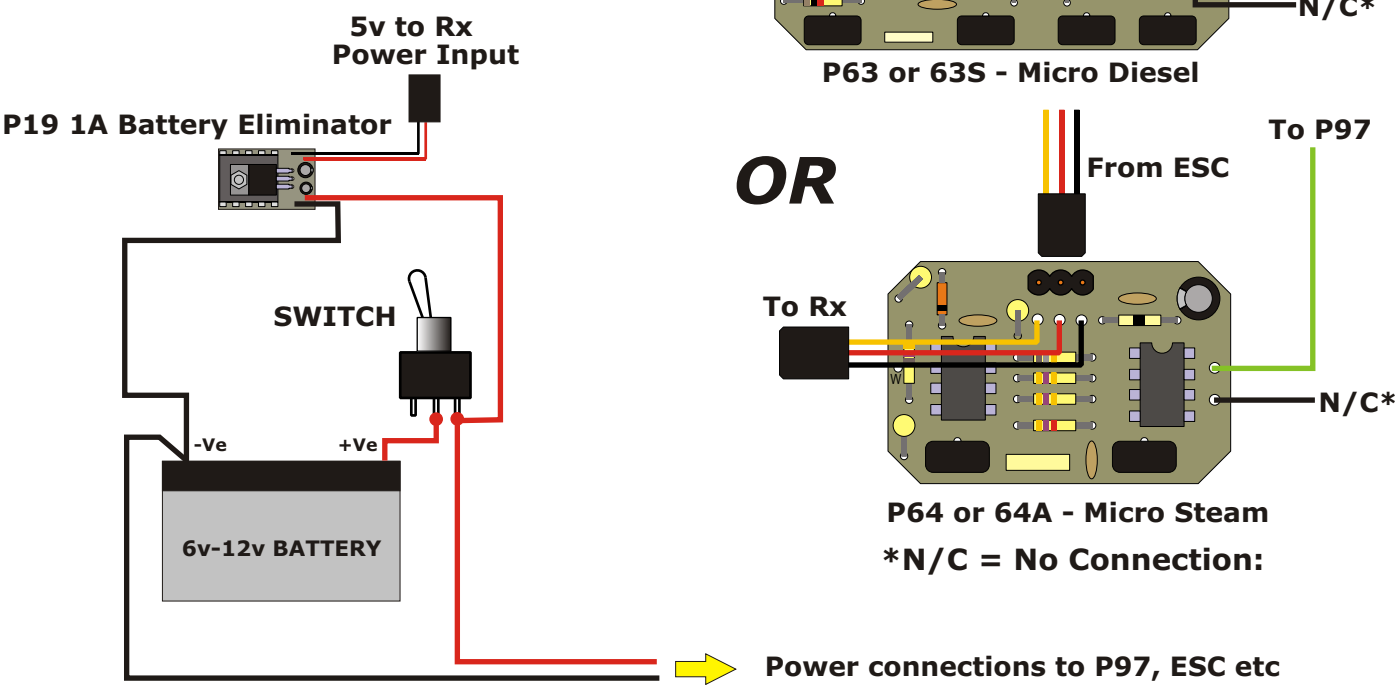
5v to Rx
Power Input

P19 1A Battery Eliminator

SWITCH

-Ve

+Ve

6v-12v BATTERY

N/C*

P63 or 63S - Micro Diesel

To P97

From ESC

OR

To Rx

W

N/C*

P64 or 64A - Micro Steam

*N/C = No Connection:

Power connections to P97, ESC etc